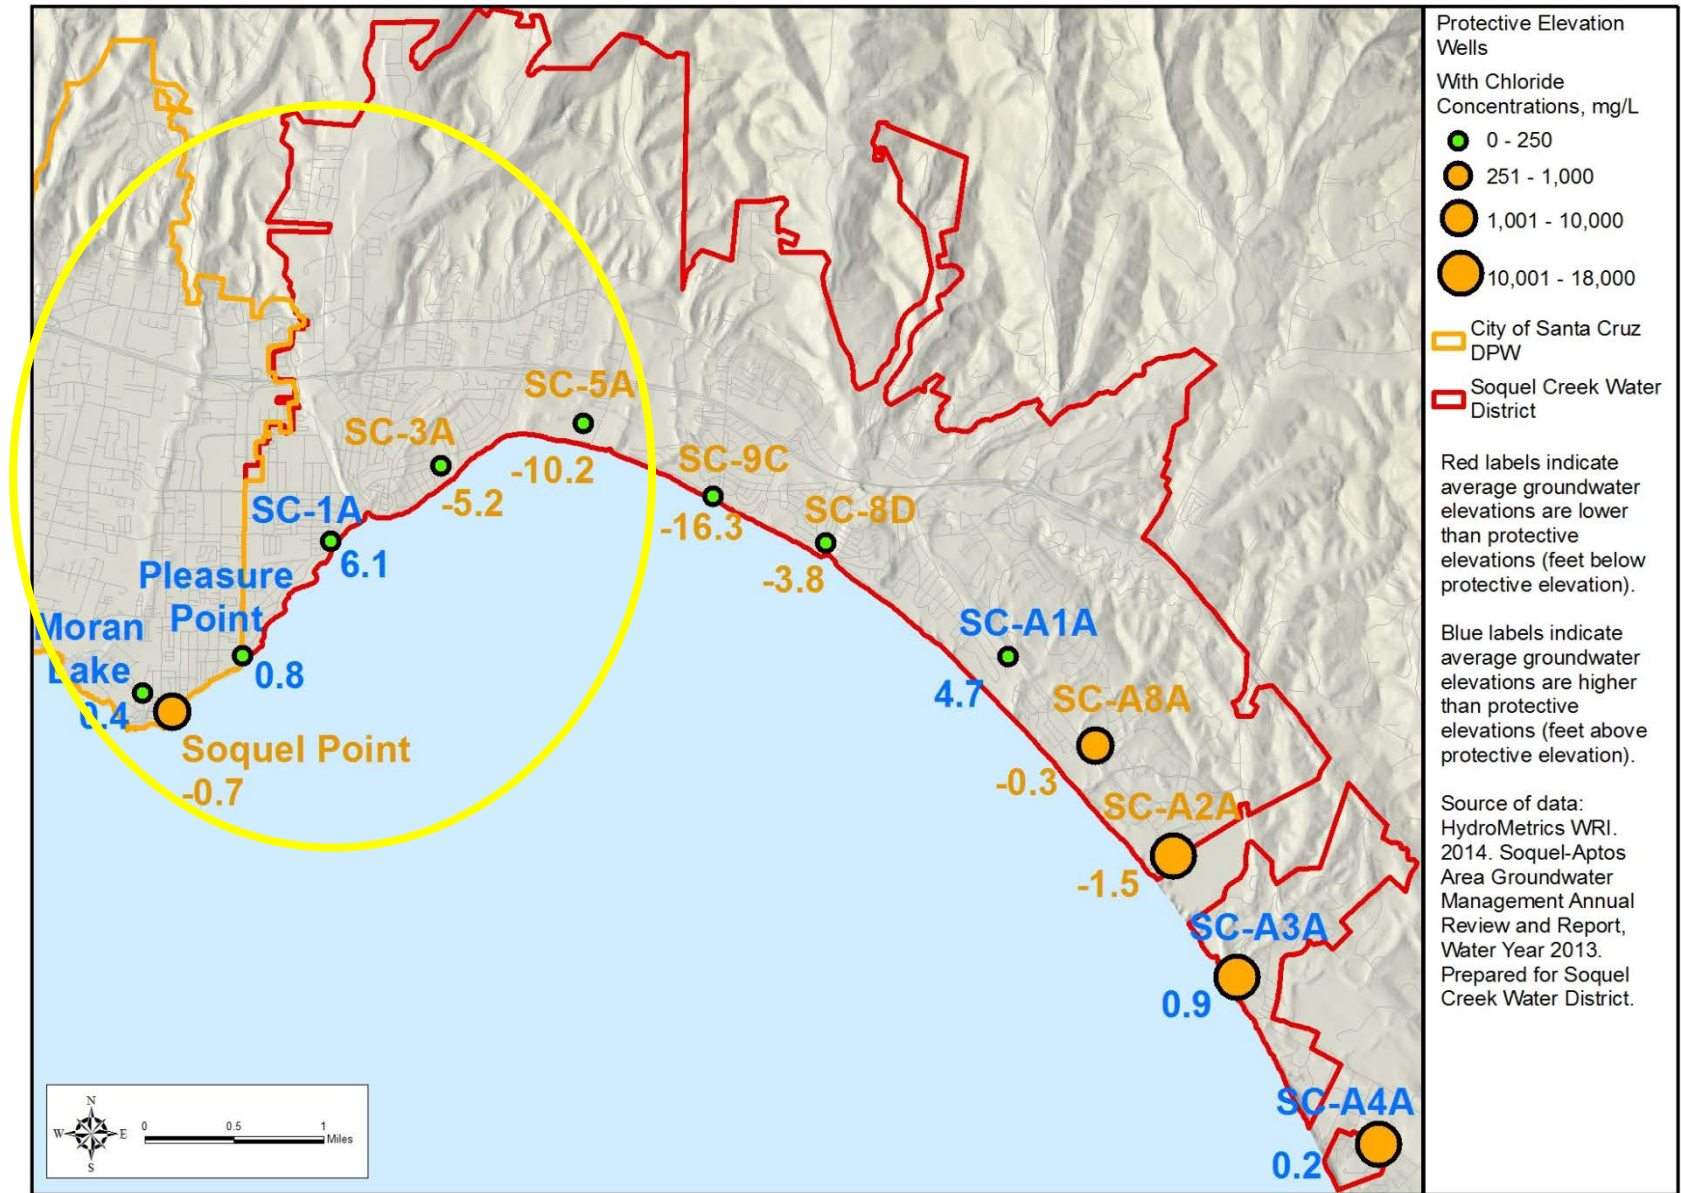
SC-5A
SC-3A
-10.2
-5.2
SC-9C
-16.3
SC-8D
-3.8
SC-1A
6.1
Pleasure Point
0.8
Moran Lake
0.4
Soquel Point
-0.7
SC-A1A
4.7
SC-A8A
-0.3
SC-A2A
-1.5
SC-A3A
0.9
SC-A4A
0.2

N
W
E
S
0
0.5
1
Miles

Protective Elevation Wells

With Chloride Concentrations, mg/L

0 - 250

251 - 1,000

1,001 - 10,000

10,001 - 18,000

City of Santa Cruz DPW

Soquel Creek Water District

Red labels indicate average groundwater elevations are lower than protective elevations (feet below protective elevation).

Blue labels indicate average groundwater elevations are higher than protective elevations (feet above protective elevation).

Source of data: HydroMetrics WRI. 2014. Soquel-Aptos Area Groundwater Management Annual Review and Report, Water Year 2013. Prepared for Soquel Creek Water District.